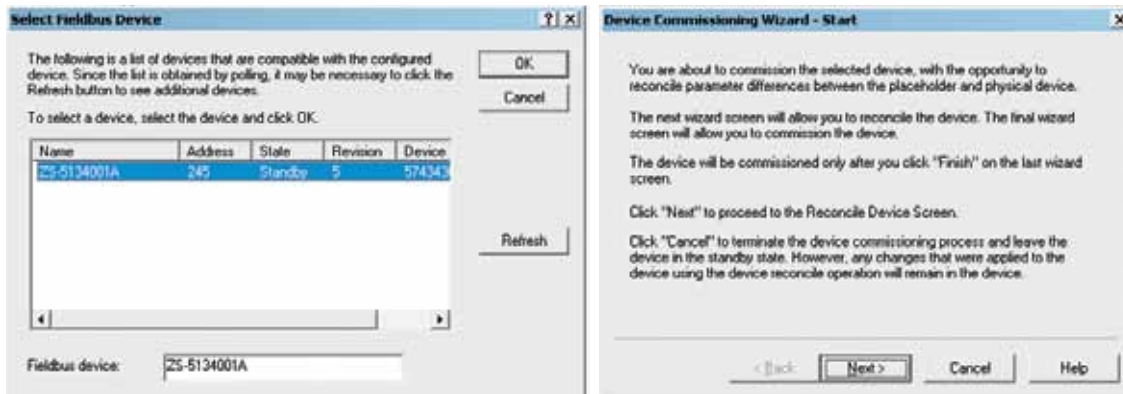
Select Fieldbus Device

?

×

The following is a list of devices that are compatible with the configured device. Since the list is obtained by polling, it may be necessary to click the Refresh button to see additional devices.

To select a device, select the device and click OK.

OK

Cancel

| Name | Address | State | Revision | Device |
|---|---|---|---|---|
| ZS-5134001A | 245 | Standby | 5 | 574343 |

Refresh

Fieldbus device: ZS-5134001A

Device Commissioning Wizard - Start

×

You are about to commission the selected device, with the opportunity to reconcile parameter differences between the placeholder and physical device.

The next wizard screen will allow you to reconcile the device. The final wizard screen will allow you to commission the device.

The device will be commissioned only after you click "Finish" on the last wizard screen.

Click "Next" to proceed to the Reconcile Device Screen.

Click "Cancel" to terminate the device commissioning process and leave the device in the standby state. However, any changes that were applied to the device using the device reconcile operation will remain in the device.

< Back

Next >

Cancel

Help